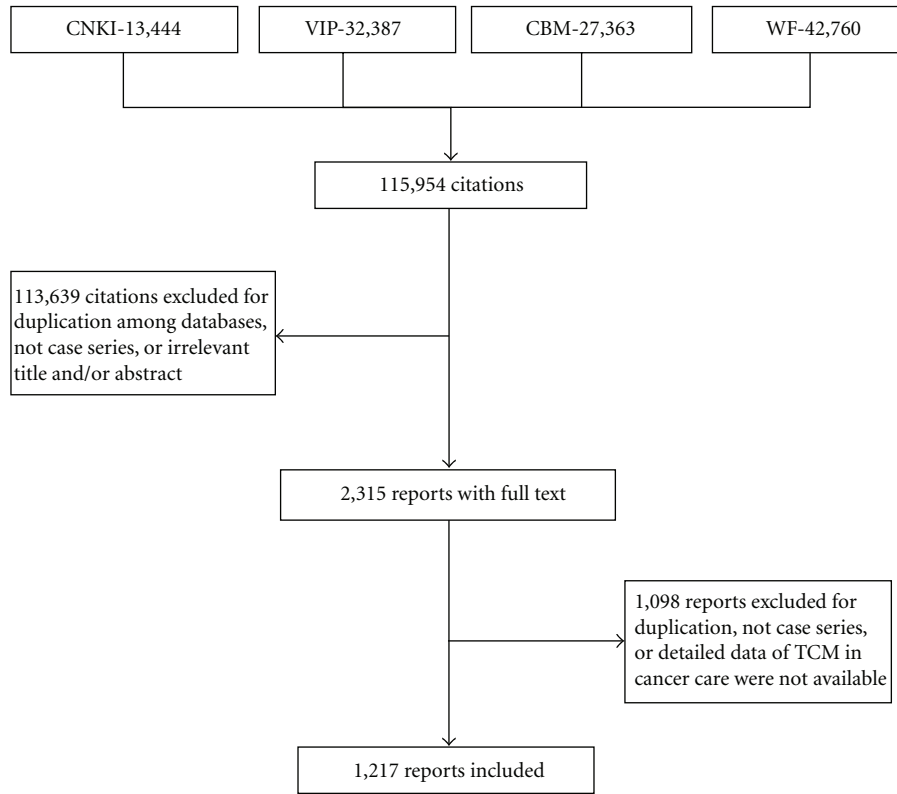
CNKI-13,444

VIP-32,387

CBM-27,363

WF-42,760

115,954 citations

113,639 citations excluded for duplication among databases, not case series, or irrelevant title and/or abstract

2,315 reports with full text

1,098 reports excluded for duplication, not case series, or detailed data of TCM in cancer care were not available

1,217 reports included